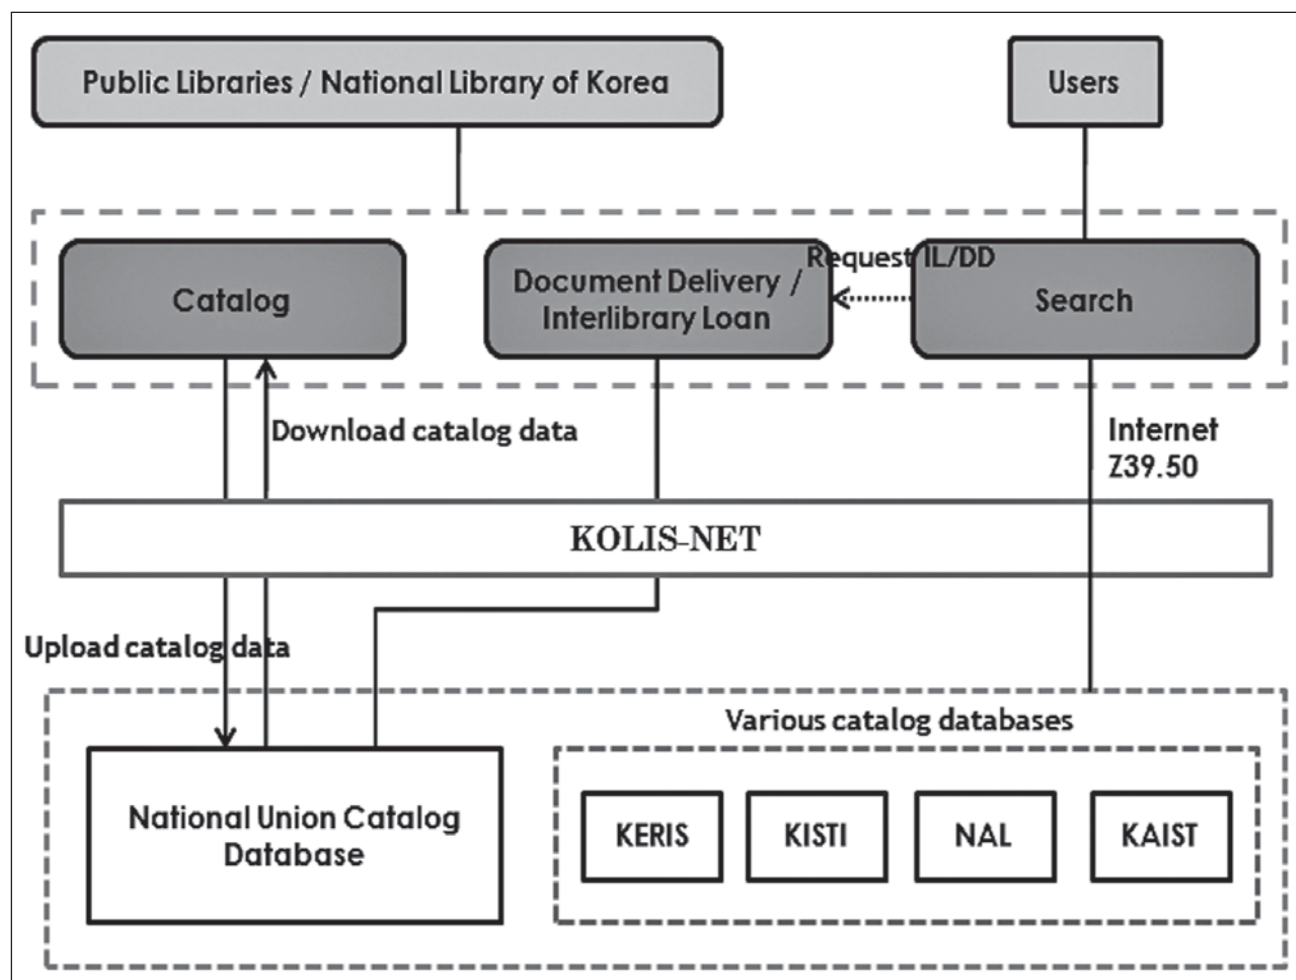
Public Libraries / National Library of Korea

Users

Catalog

Document Delivery / Interlibrary Loan

Request IL/DD

Search

Download catalog data

Internet Z39.50

KOLIS-NET

Upload catalog data

Various catalog databases

National Union Catalog Database

KERIS

KISTI

NAL

KAIST